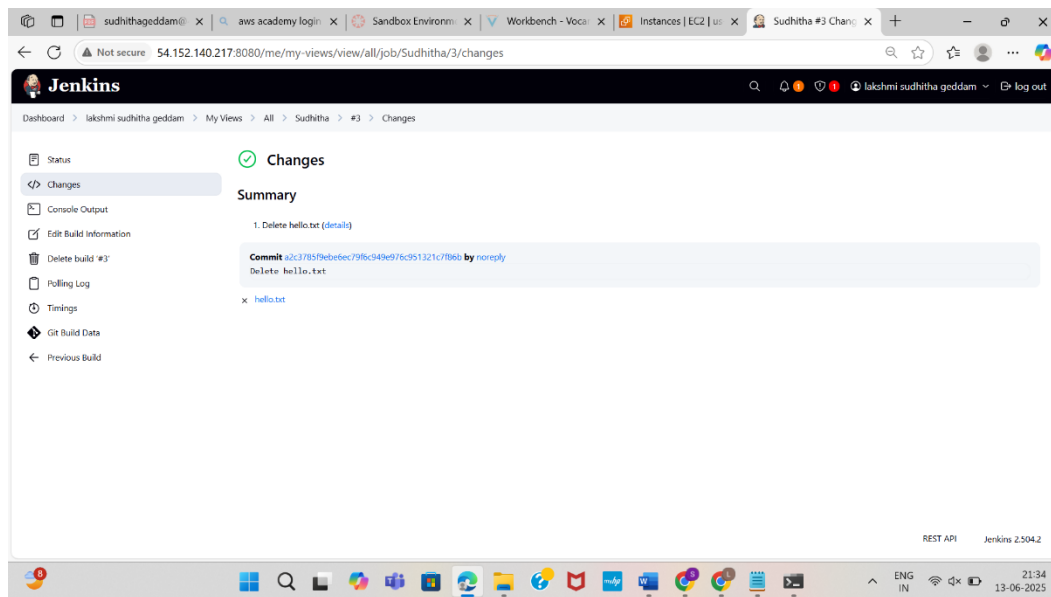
sudhithageddam@ × | aws academy login × | Sandbox Environm × | Workbench - Vocar × | Instances | EC2 | us × | Sudhitha #3 Chang × | +

Not secure 54.152.140.217:8080/me/my-views/view/all/job/Sudhitha/3/changes

Jenkins

1 1 lakshmi sudhitha geddam log out

Dashboard > lakshmi sudhitha geddam > My Views > All > Sudhitha > #3 > Changes

Status
Changes
Console Output
Edit Build Information
Delete build '#3'
Polling Log
Timings
Git Build Data
Previous Build

Changes

Summary

1. Delete hello.txt (details)

Commit a2c3785f9ebe6ec79f6c949e976c951321c7f86b by noreply
Delete hello.txt

× hello.txt

REST API Jenkins 2.504.2

8

ENG IN 21:34 13-06-2025